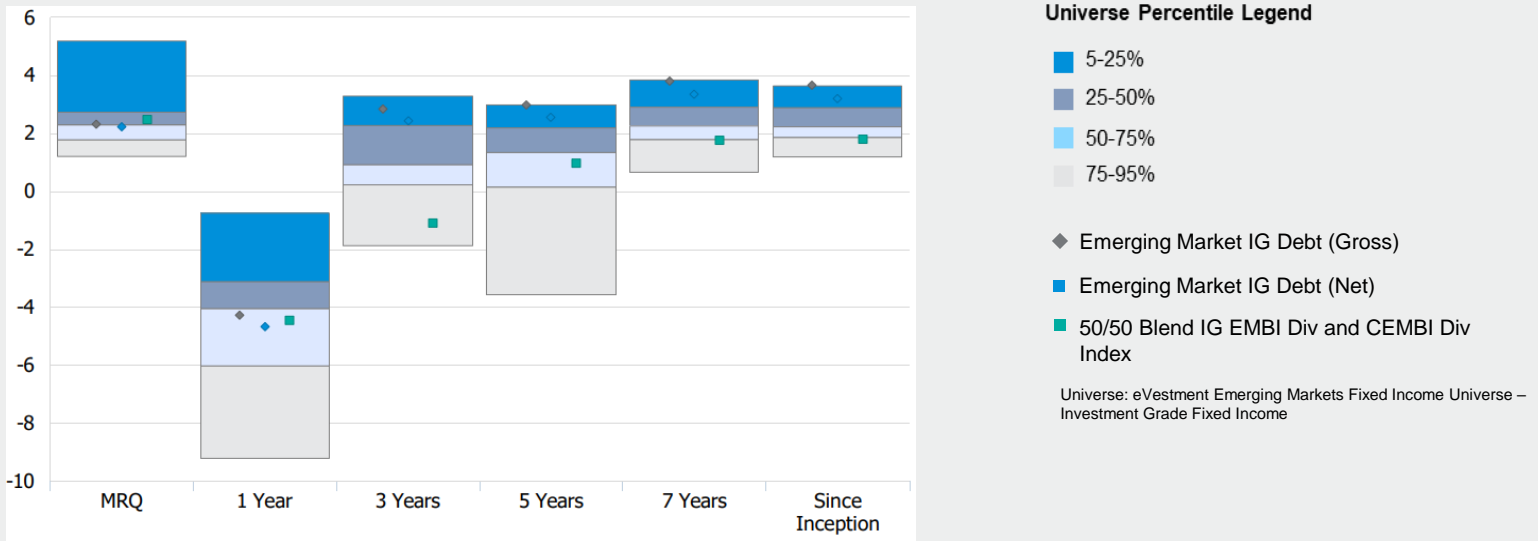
6
4
2
0
-2
-4
-6
-8
-10

MRQ
1 Year
3 Years
5 Years
7 Years
Since Inception

Universe Percentile Legend

5-25%
25-50%
50-75%
75-95%

Emerging Market IG Debt (Gross)
Emerging Market IG Debt (Net)
50/50 Blend IG EMBI Div and CEMBI Div Index

Universe: eVestment Emerging Markets Fixed Income Universe – Investment Grade Fixed Income